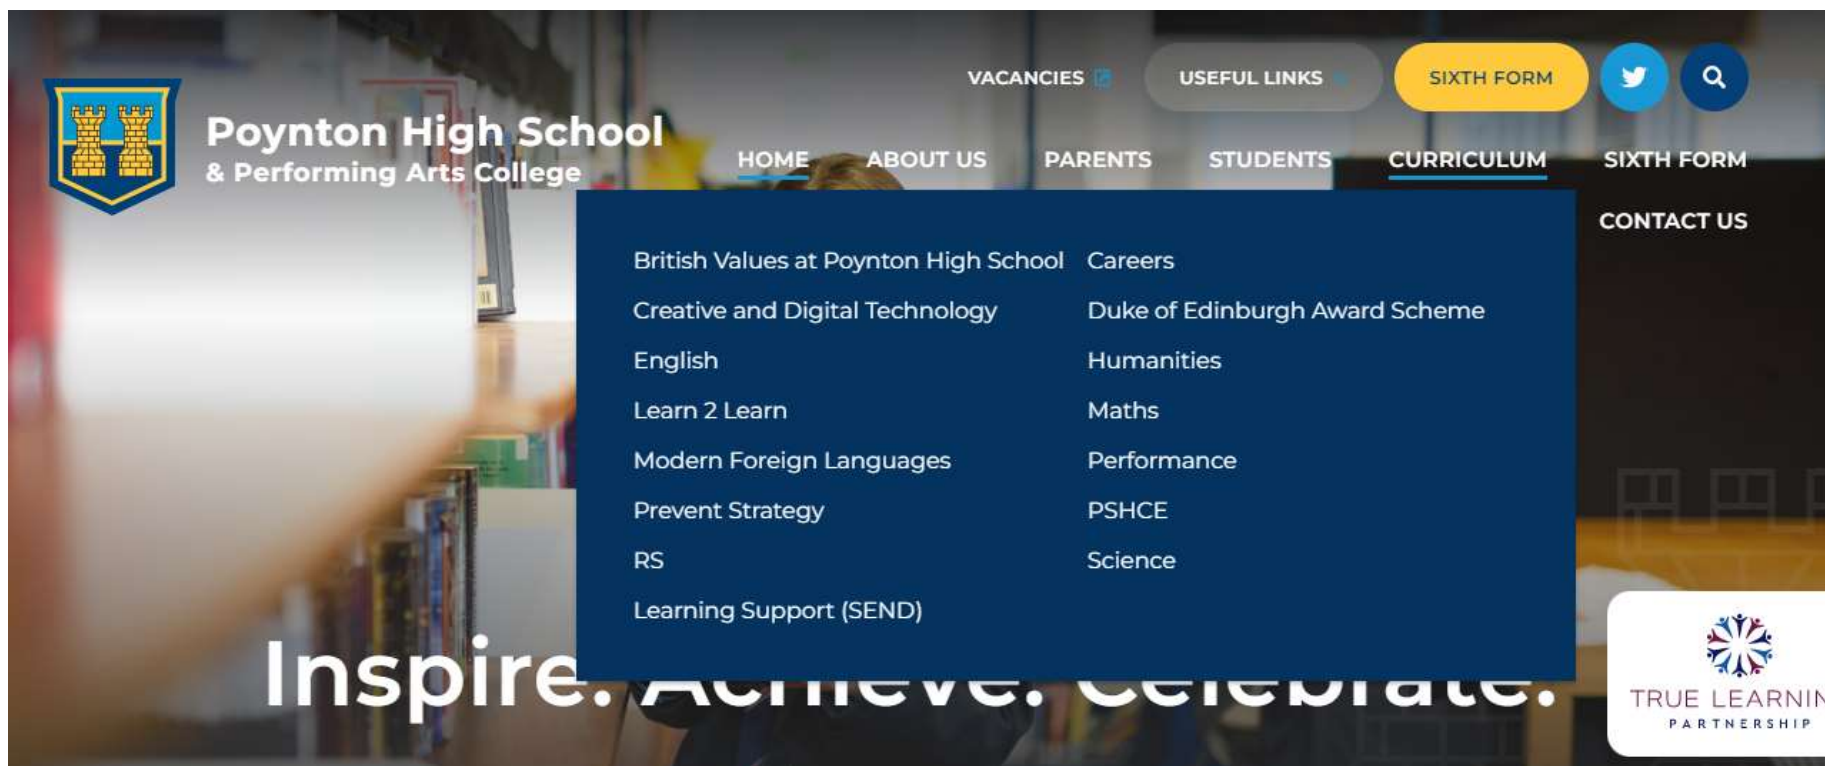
VACANCIES USEFUL LINKS SIXTH FORM

Poynton High School
& Performing Arts College

HOME ABOUT US PARENTS STUDENTS CURRICULUM SIXTH FORM
CONTACT US

British Values at Poynton High School
Creative and Digital Technology
English
Learn 2 Learn
Modern Foreign Languages
Prevent Strategy
RS
Learning Support (SEND)

Careers
Duke of Edinburgh Award Scheme
Humanities
Maths
Performance
PSHCE
Science

Inspire. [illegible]

TRUE LEARNI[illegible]
PARTNERSHIP